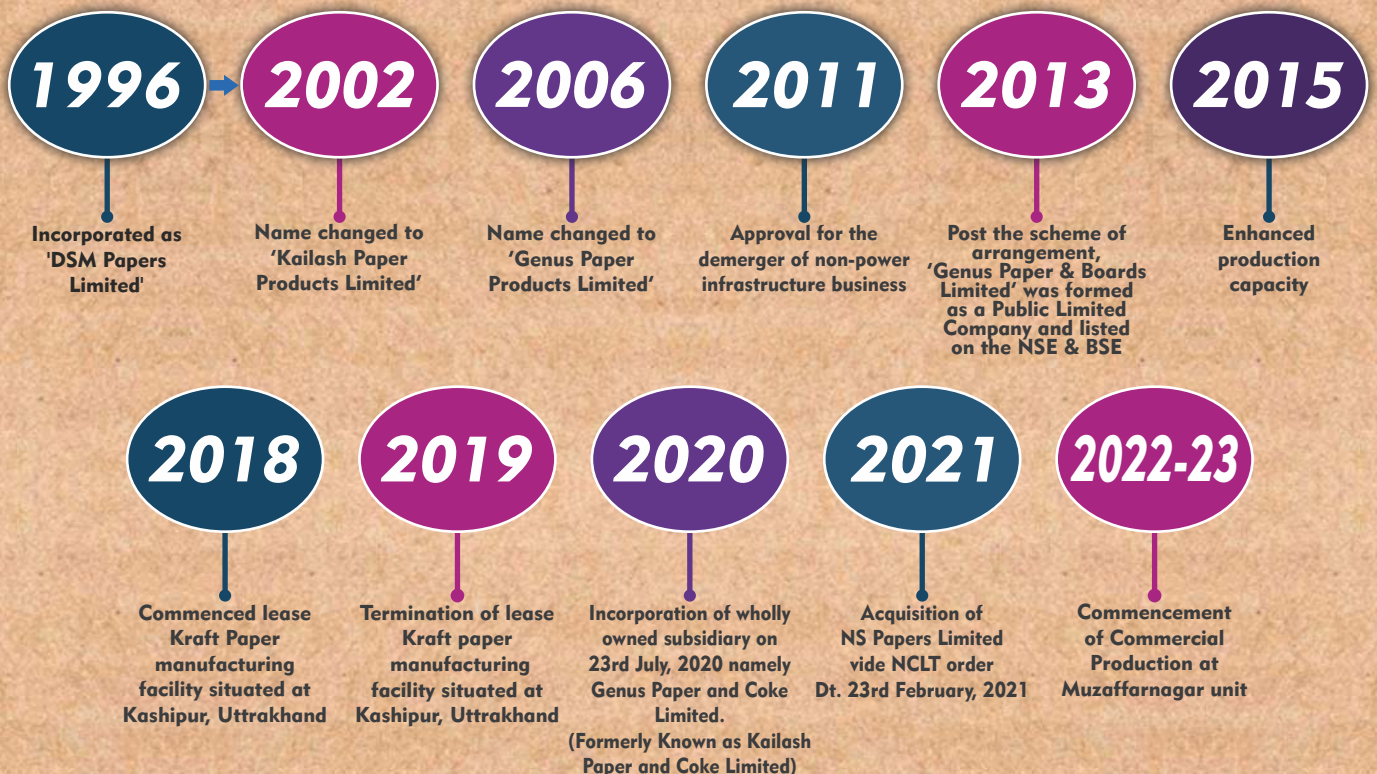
1996

2002

2006

2011

2013

2015

Incorporated as 'DSM Papers Limited'

Name changed to 'Kailash Paper Products Limited'

Name changed to 'Genus Paper Products Limited'

Approval for the demerger of non-power infrastructure business

Post the scheme of arrangement, 'Genus Paper & Boards Limited' was formed as a Public Limited Company and listed on the NSE & BSE

Enhanced production capacity

2018

2019

2020

2021

2022-23

Commenced lease Kraft Paper manufacturing facility situated at Kashipur, Uttrakhand

Termination of lease Kraft paper manufacturing facility situated at Kashipur, Uttrakhand

Incorporation of wholly owned subsidiary on 23rd July, 2020 namely Genus Paper and Coke Limited. (Formerly Known as Kailash Paper and Coke Limited)

Acquisition of NS Papers Limited vide NCLT order Dt. 23rd February, 2021

Commencement of Commercial Production at Muzaffarnagar unit